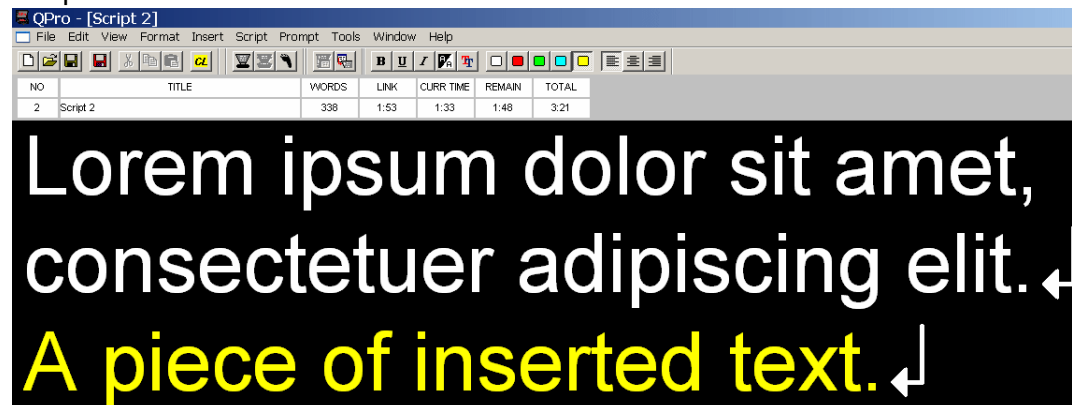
QPro - [Script 2]

File Edit View Format Insert Script Prompt Tools Window Help

CL B U I T

| NO | TITLE | WORDS | LINK | CURR TIME | REMAIN | TOTAL |
|---|---|---|---|---|---|---|
| 2 | Script 2 | 338 | 1:53 | 1:33 | 1:48 | 3:21 |

Lorem ipsum dolor sit amet, consectetuer adipiscing elit.

A piece of inserted text.